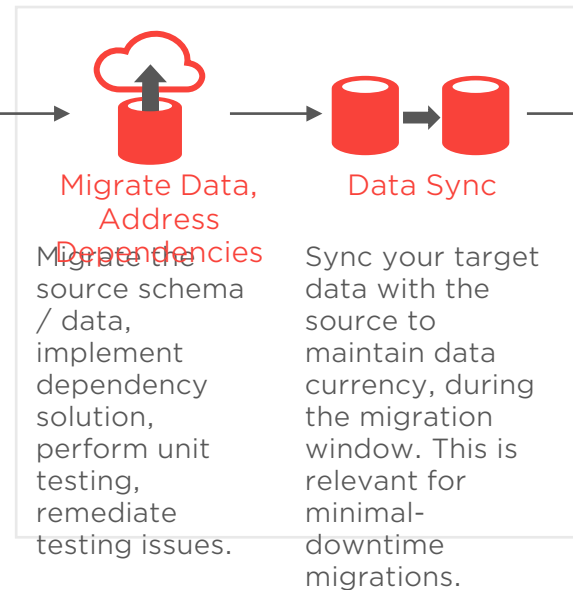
Migrate Data, Address Dependencies

Migrate the source schema / data, implement dependency solution, perform unit testing, remediate testing issues.

Data Sync

Sync your target data with the source to maintain data currency, during the migration window. This is relevant for minimal-downtime migrations.